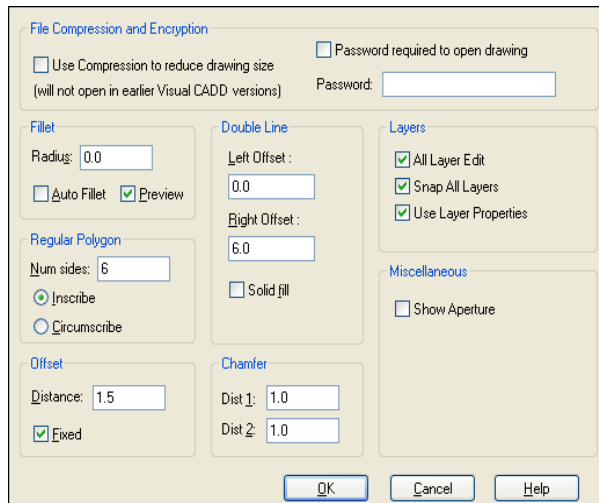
File Compression and Encryption

Use Compression to reduce drawing size
(will not open in earlier Visual CADD versions)

Password required to open drawing

Password:

Fillet

Radius: 0.0

Auto Fillet

Preview

Regular Polygon

Num sides: 6

Inscribe

Circumscribe

Offset

Distance: 1.5

Fixed

Double Line

Left Offset :

0.0

Right Offset :

6.0

Solid fill

Chamfer

Dist 1: 1.0

Dist 2: 1.0

Layers

All Layer Edit

Snap All Layers

Use Layer Properties

Miscellaneous

Show Aperture

OK

Cancel

Help